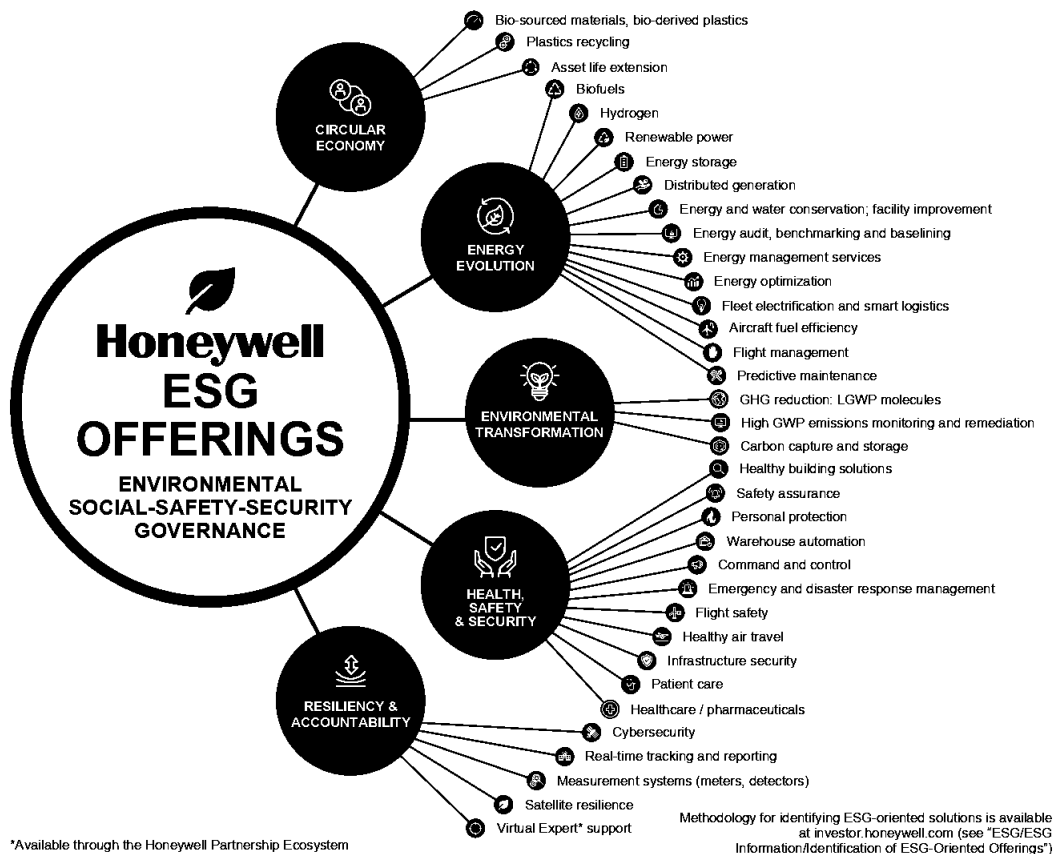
Honeywell
ESG
OFFERINGS

ENVIRONMENTAL
SOCIAL-SAFETY-SECURITY
GOVERNANCE

CIRCULAR ECONOMY
Bio-sourced materials, bio-derived plastics
Plastics recycling
Asset life extension

ENERGY EVOLUTION
Biofuels
Hydrogen
Renewable power
Energy storage
Distributed generation
Energy and water conservation; facility improvement
Energy audit, benchmarking and baselining
Energy management services
Energy optimization
Fleet electrification and smart logistics
Aircraft fuel efficiency
Flight management
Predictive maintenance

ENVIRONMENTAL TRANSFORMATION
GHG reduction: LGWP molecules
High GWP emissions monitoring and remediation
Carbon capture and storage

HEALTH, SAFETY & SECURITY
Healthy building solutions
Safety assurance
Personal protection
Warehouse automation
Command and control
Emergency and disaster response management
Flight safety
Healthy air travel
Infrastructure security
Patient care
Healthcare / pharmaceuticals

RESILIENCY & ACCOUNTABILITY
Cybersecurity
Real-time tracking and reporting
Measurement systems (meters, detectors)
Satellite resilience
Virtual Expert* support

*Available through the Honeywell Partnership Ecosystem

Methodology for identifying ESG-oriented solutions is available at investor.honeywell.com (see "ESG/ESG Information/Identification of ESG-Oriented Offerings")